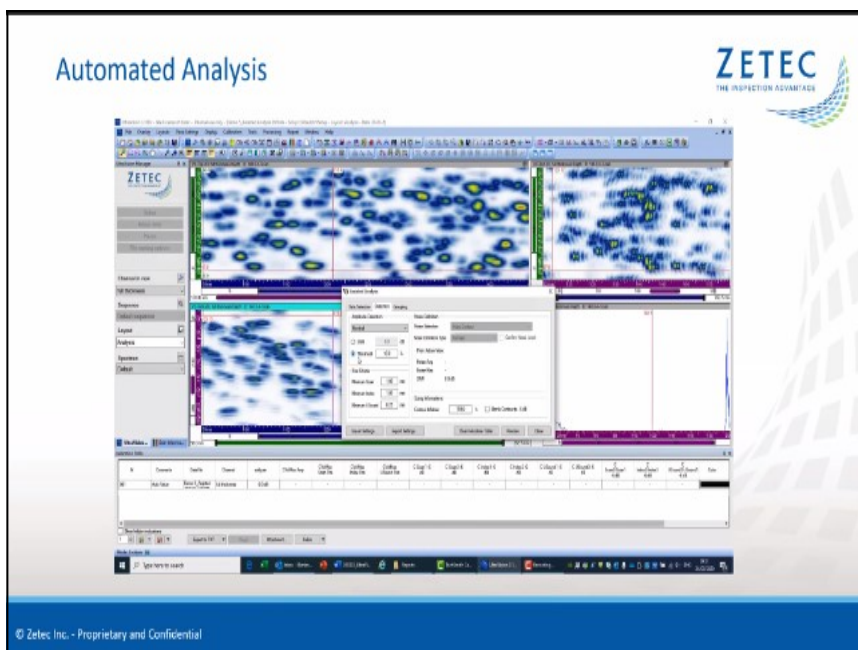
Automated Analysis

ZETEC
THE INSPECTION ADVANTAGE

ZETEC

Layout
Analysis

Operation
Default

Automated Analysis

Input Settings
Export Settings
Close

Type here to search

© Zetec Inc. - Proprietary and Confidential